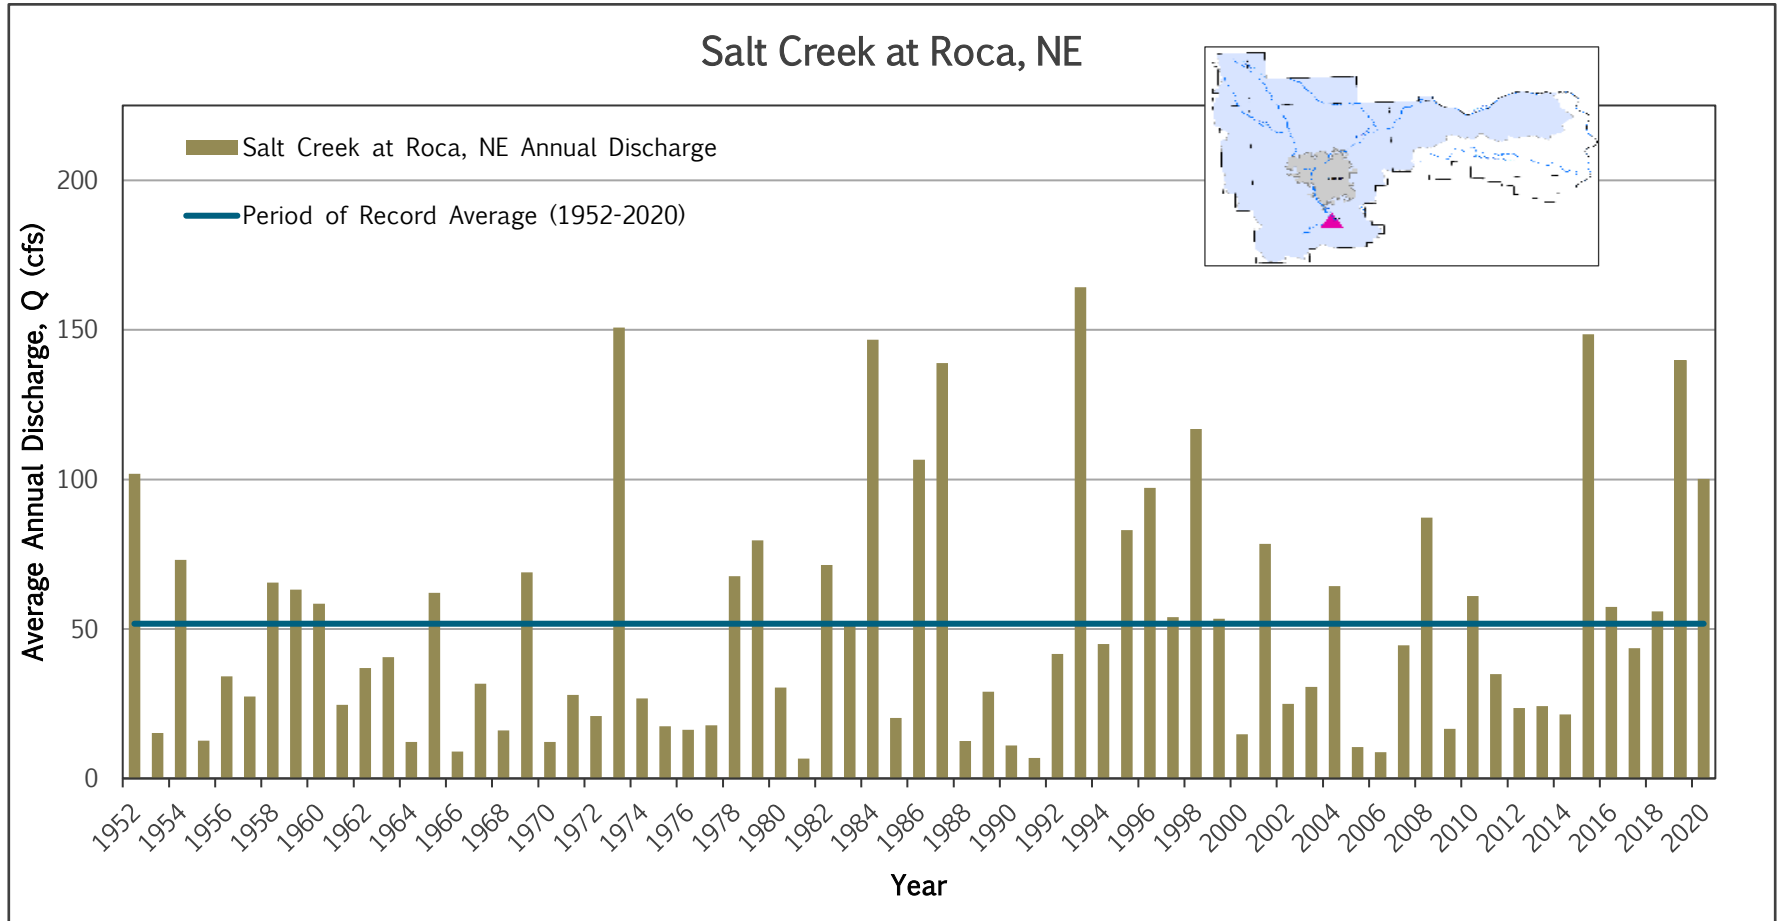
Salt Creek at Roca, NE

Salt Creek at Roca, NE Annual Discharge

Period of Record Average (1952-2020)

Average Annual Discharge, Q (cfs)

200
150
100
50
0

1952 1954 1956 1958 1960 1962 1964 1966 1968 1970 1972 1974 1976 1978 1980 1982 1984 1986 1988 1990 1992 1994 1996 1998 2000 2002 2004 2006 2008 2010 2012 2014 2016 2018 2020

Year